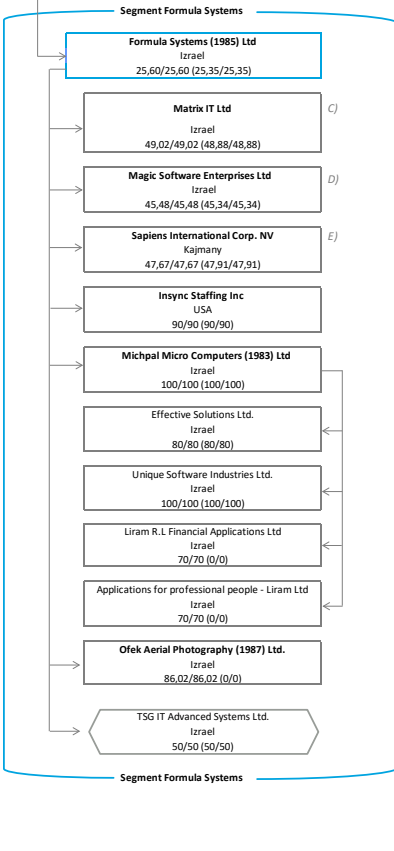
Segment Formula Systems

Formula Systems (1985) Ltd
Izrael
25,60/25,60 (25,35/25,35)

Matrix IT Ltd
Izrael
49,02/49,02 (48,88/48,88)

C)

Magic Software Enterprises Ltd
Izrael
45,48/45,48 (45,34/45,34)

D)

Sapiens International Corp. NV
Kajmany
47,67/47,67 (47,91/47,91)

E)

Insync Staffing Inc
USA
90/90 (90/90)

Michpal Micro Computers (1983) Ltd
Izrael
100/100 (100/100)

Effective Solutions Ltd.
Izrael
80/80 (80/80)

Unique Software Industries Ltd.
Izrael
100/100 (100/100)

Liram R.L Financial Applications Ltd
Izrael
70/70 (0/0)

Applications for professional people - Liram Ltd
Izrael
70/70 (0/0)

Ofek Aerial Photography (1987) Ltd.
Izrael
86,02/86,02 (0/0)

TSG IT Advanced Systems Ltd.
Izrael
50/50 (50/50)

Segment Formula Systems